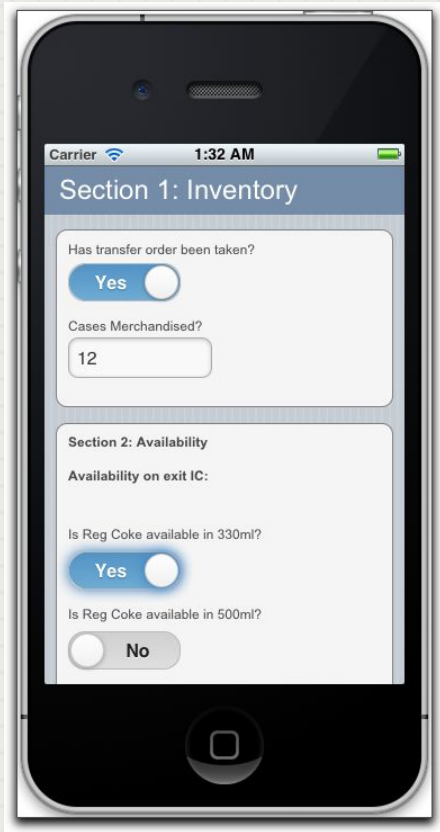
Carrier 1:32 AM

Section 1: Inventory

Has transfer order been taken?

Yes

Cases Merchandised?

12

Section 2: Availability

Availability on exit IC:

Is Reg Coke available in 330ml?

Yes

Is Reg Coke available in 500ml?

No